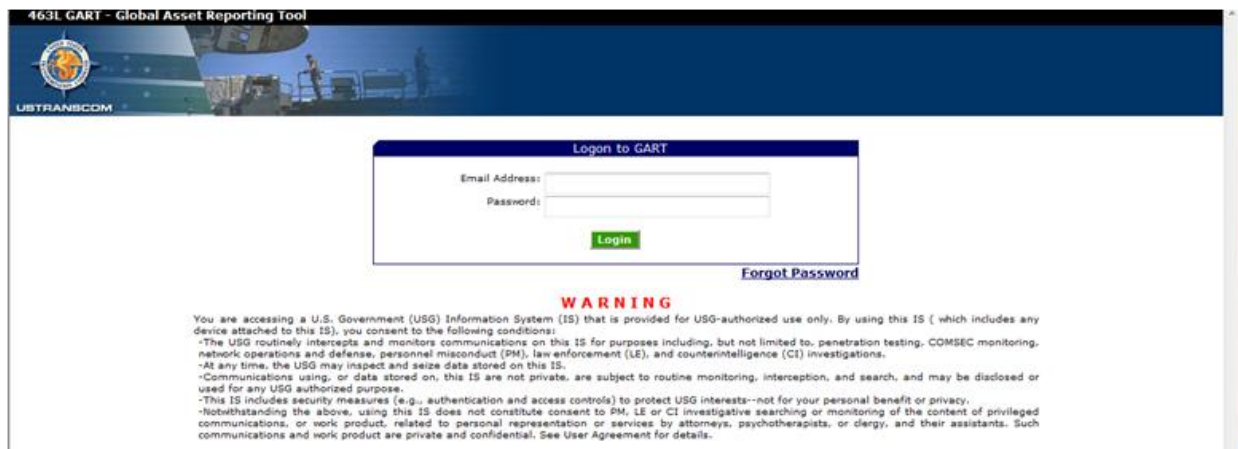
463L GART - Global Asset Reporting Tool

USTRANSCOM

Logon to GART

Email Address:

Password:

Login

Forgot Password

WARNING

You are accessing a U.S. Government (USG) Information System (IS) that is provided for USG-authorized use only. By using this IS ( which includes any device attached to this IS), you consent to the following conditions:
-The USG routinely intercepts and monitors communications on this IS for purposes including, but not limited to, penetration testing, COMSEC monitoring, network operations and defense, personnel misconduct (PM), law enforcement (LE), and counterintelligence (CI) investigations.
-At any time, the USG may inspect and seize data stored on this IS.
-Communications using, or data stored on, this IS are not private, are subject to routine monitoring, interception, and search, and may be disclosed or used for any USG authorized purpose.
-This IS includes security measures (e.g., authentication and access controls) to protect USG interests--not for your personal benefit or privacy.
-Notwithstanding the above, using this IS does not constitute consent to PM, LE or CI investigative searching or monitoring of the content of privileged communications, or work product, related to personal representation or services by attorneys, psychotherapists, or clergy, and their assistants. Such communications and work product are private and confidential. See User Agreement for details.